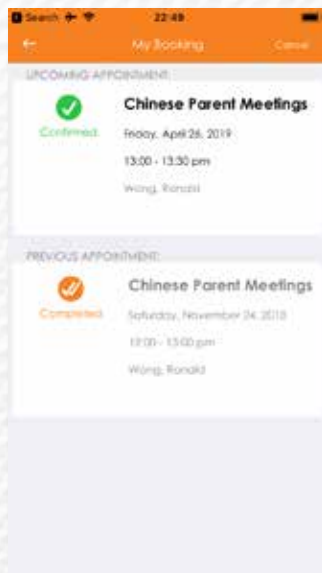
Search 22:49

My Booking Cancel

UPCOMING APPOINTMENT

Confirmed

Chinese Parent Meetings

Friday, April 26, 2019

13:00 - 13:30 pm

Wong, Ronald

PREVIOUS APPOINTMENT

Completed

Chinese Parent Meetings

Saturday, November 24, 2018

13:00 - 13:00 pm

Wong, Ronald